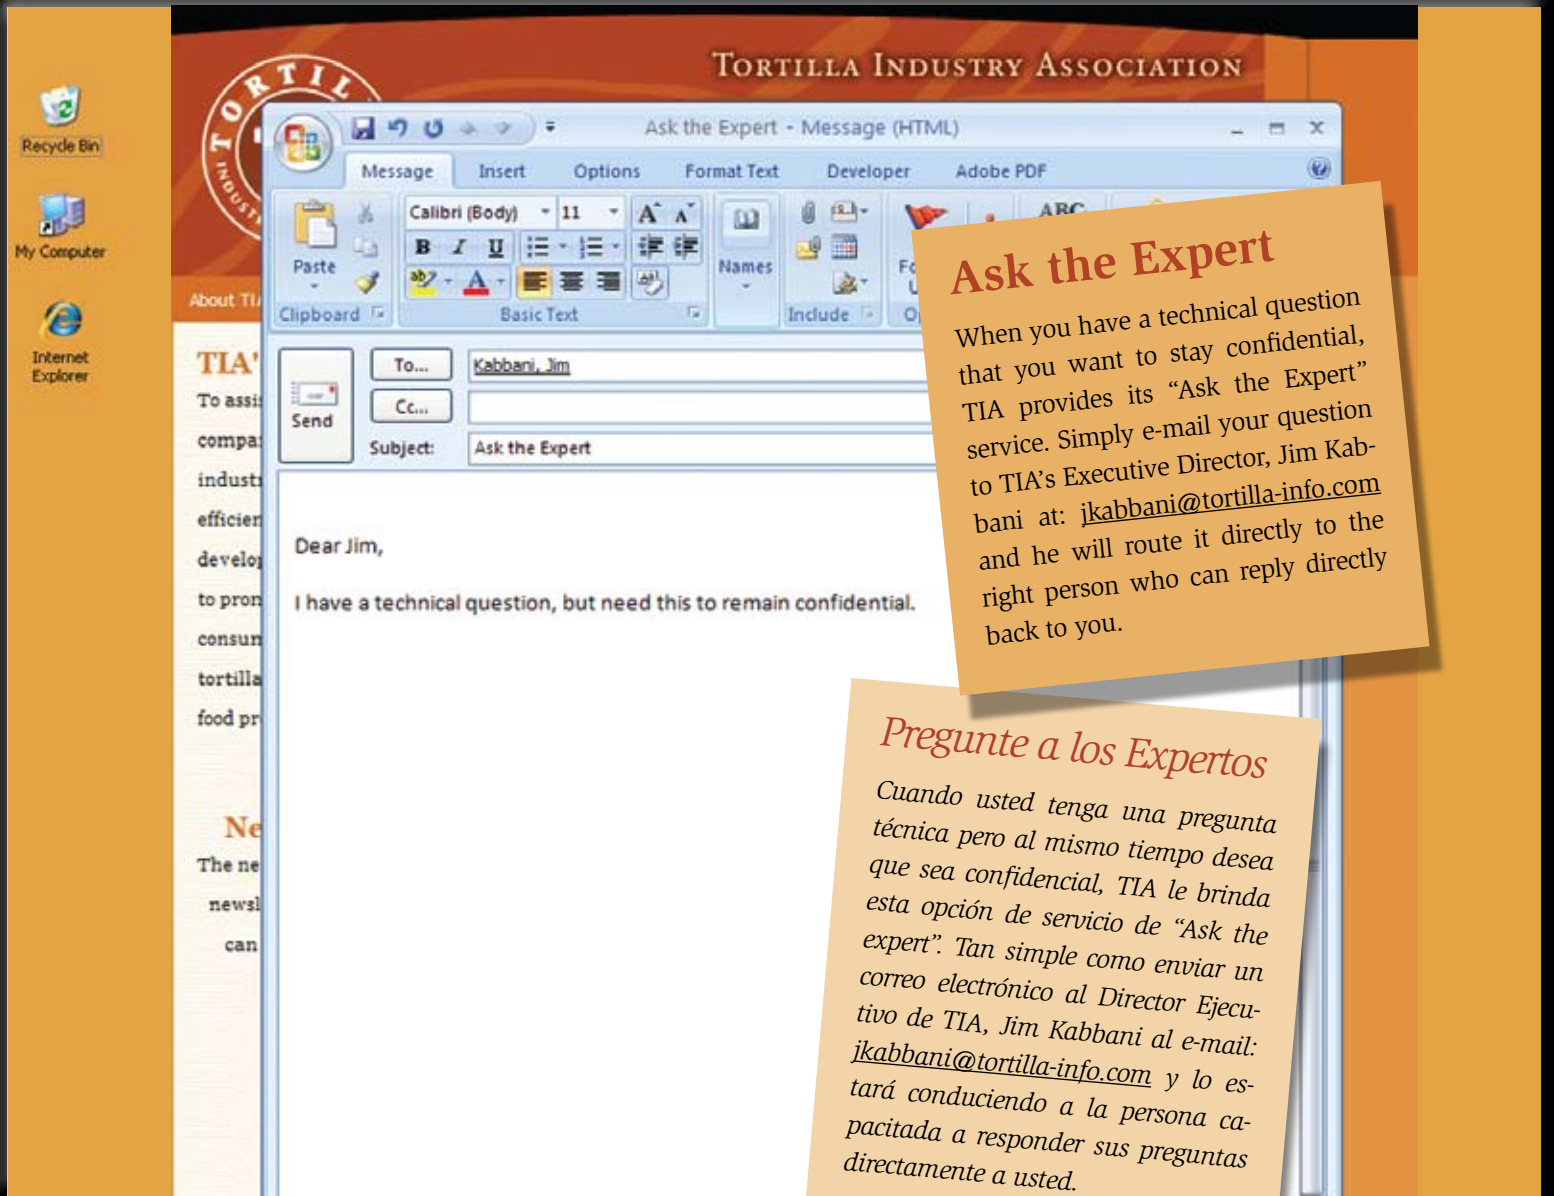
Recycle Bin

My Computer

Internet Explorer

TORTILLA INDUSTRY ASSOCIATION

T O R T I L
INDUST

About TI

Ask the Expert - Message (HTML)

Message Insert Options Format Text Developer Adobe PDF

Paste
Clipboard

Calibri (Body) 11
B I U
Basic Text

Names

Include

Send

To... Kabbani, Jim

Cc...

Subject: Ask the Expert

Dear Jim,

I have a technical question, but need this to remain confidential.

TIA'
To assi
compa
indust
efficien
develo
to pron
consun
tortilla
food pr

Ne
The ne
newsl
can

Ask the Expert

When you have a technical question that you want to stay confidential, TIA provides its "Ask the Expert" service. Simply e-mail your question to TIA's Executive Director, Jim Kabbani at: jkabbani@tortilla-info.com and he will route it directly to the right person who can reply directly back to you.

Pregunte a los Expertos

Cuando usted tenga una pregunta técnica pero al mismo tiempo desea que sea confidencial, TIA le brinda esta opción de servicio de "Ask the expert". Tan simple como enviar un correo electrónico al Director Ejecutivo de TIA, Jim Kabbani al e-mail: jkabbani@tortilla-info.com y lo estará conduciendo a la persona capacitada a responder sus preguntas directamente a usted.